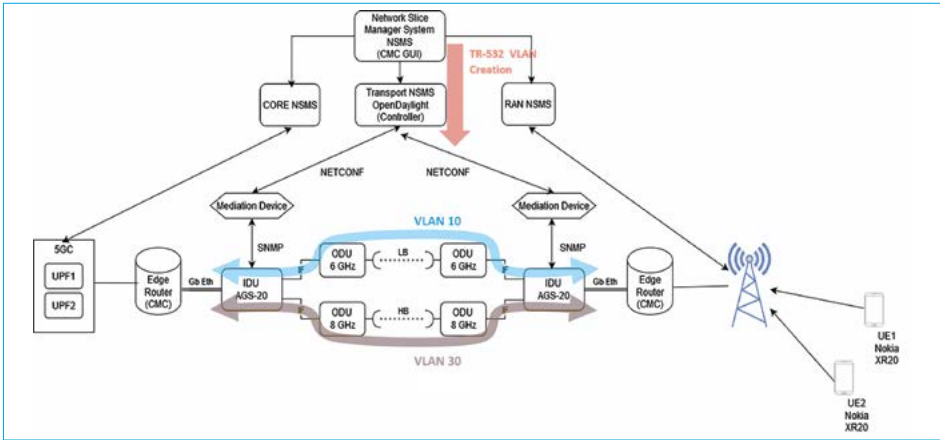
Network Slice Manager System NSMS (CMC GUI)

TR-532 VLAN Creation

CORE NSMS

Transport NSMS OpenDaylight (Controller)

RAN NSMS

NETCONF

NETCONF

Mediation Device

Mediation Device

VLAN 10

SNMP

SNMP

5GC

UPF1

UPF2

Edge Router (CMC)

Gb Eth

IDU AGS-20

IF

ODU 6 GHz

LB

ODU 6 GHz

IF

IDU AGS-20

Gb Eth

Edge Router (CMC)

ODU 8 GHz

HB

ODU 8 GHz

VLAN 30

UE1 Nokia XR20

UE2 Nokia XR20